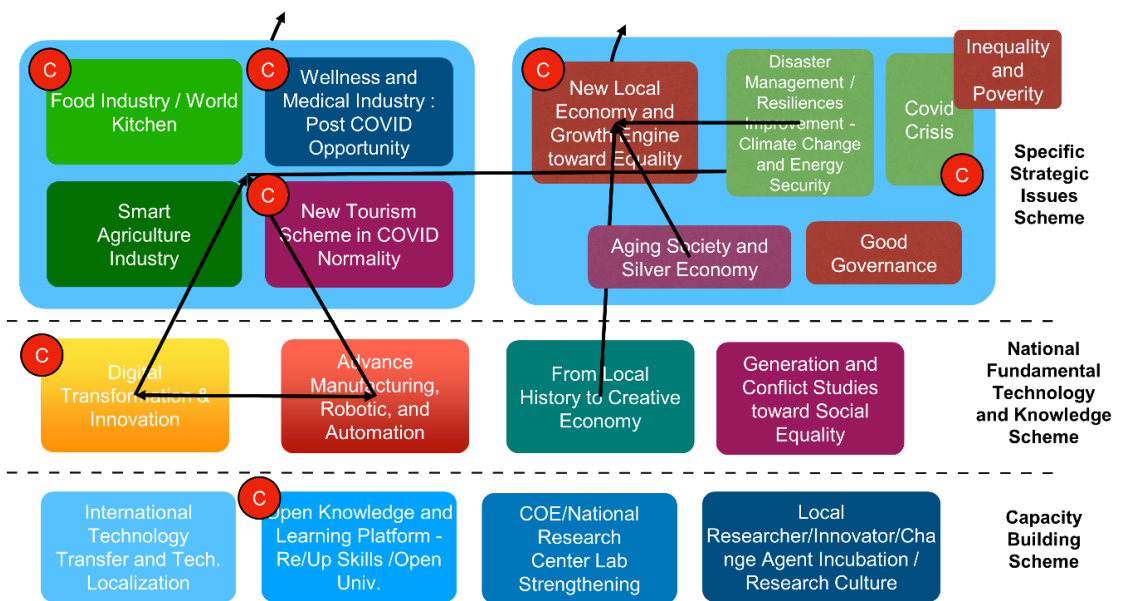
C
Food Industry / World Kitchen

C
Wellness and Medical Industry : Post COVID Opportunity

Smart Agriculture Industry

C
New Tourism Scheme in COVID Normality

C
New Local Economy and Growth Engine toward Equality

Disaster Management / Resiliences Improvement - Climate Change and Energy Security

Covid Crisis
C

Inequality and Poverity

Aging Society and Silver Economy

Good Governance

Specific Strategic Issues Scheme

C
Digital Transformation & Innovation

Advance Manufacturing, Robotic, and Automation

From Local History to Creative Economy

Generation and Conflict Studies toward Social Equality

National Fundamental Technology and Knowledge Scheme

International Technology Transfer and Tech. Localization

C
Open Knowledge and Learning Platform - Re/Up Skills /Open Univ.

COE/National Research Center Lab Strengthening

Local Researcher/Innovator/Change Agent Incubation / Research Culture

Capacity Building Scheme